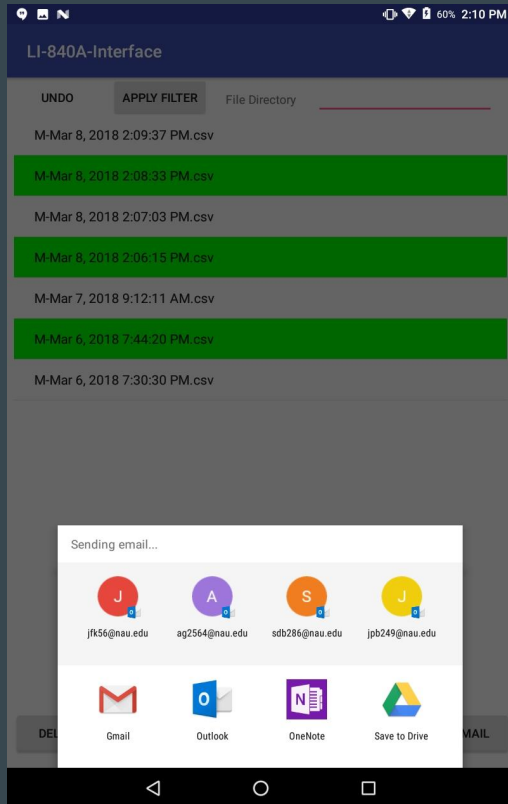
60% 2:10 PM

LI-840A-Interface

UNDO

APPLY FILTER

File Directory

M-Mar 8, 2018 2:09:37 PM.csv

M-Mar 8, 2018 2:08:33 PM.csv

M-Mar 8, 2018 2:07:03 PM.csv

M-Mar 8, 2018 2:06:15 PM.csv

M-Mar 7, 2018 9:12:11 AM.csv

M-Mar 6, 2018 7:44:20 PM.csv

M-Mar 6, 2018 7:30:30 PM.csv

Sending email...

J
jfk56@nau.edu

A
ag2564@nau.edu

S
sdb286@nau.edu

J
jpb249@nau.edu

Gmail

Outlook

OneNote

Save to Drive

DEL

MAIL